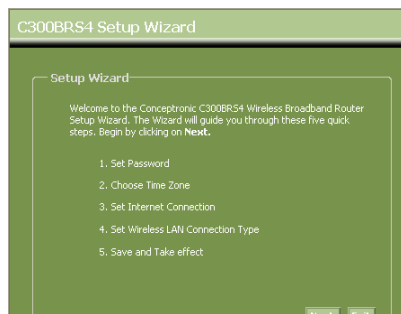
C300BRS4 Setup Wizard

Setup Wizard

Welcome to the Conceptronic C300BRS4 Wireless Broadband Router Setup Wizard. The Wizard will guide you through these five quick steps. Begin by clicking on **Next.**

1. Set Password

2. Choose Time Zone

3. Set Internet Connection

4. Set Wireless LAN Connection Type

5. Save and Take effect

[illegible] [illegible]